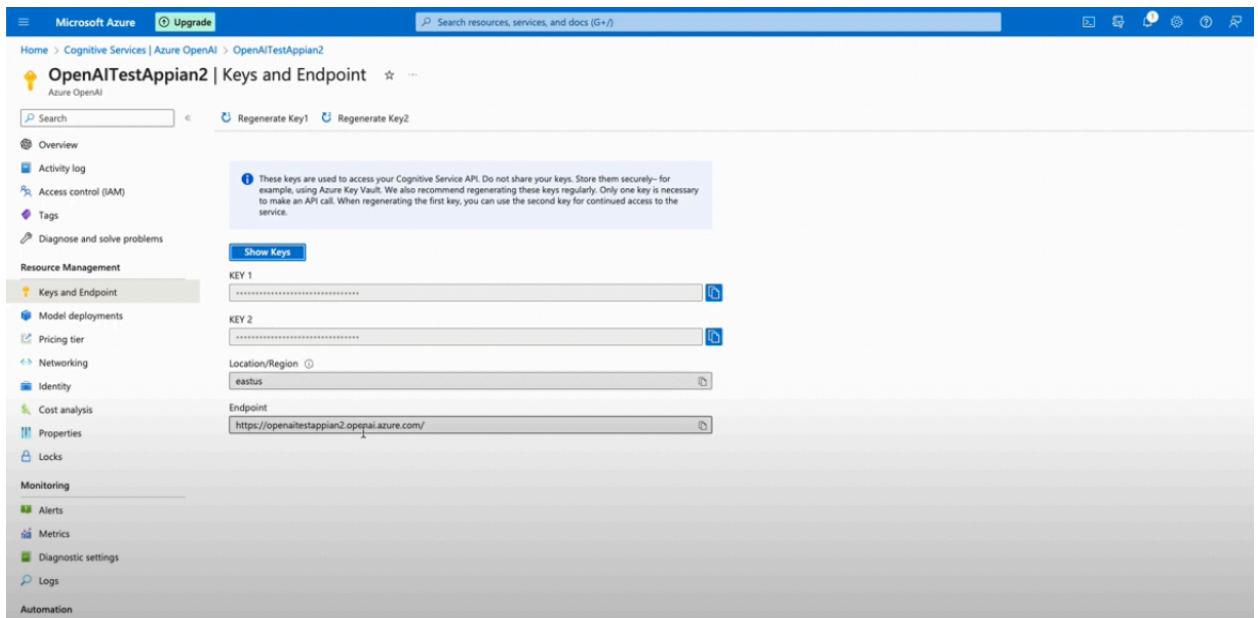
Microsoft Azure Upgrade

Search resources, services, and docs (G+/)

Home > Cognitive Services | Azure OpenAI > OpenAITestAppian2

OpenAITestAppian2 | Keys and Endpoint

Azure OpenAI

Search

Overview
Activity log
Access control (IAM)
Tags
Diagnose and solve problems

Resource Management
Keys and Endpoint
Model deployments
Pricing tier
Networking
Identity
Cost analysis
Properties
Locks

Monitoring
Alerts
Metrics
Diagnostic settings
Logs

Automation

Regenerate Key1 Regenerate Key2

These keys are used to access your Cognitive Service API. Do not share your keys. Store them securely– for example, using Azure Key Vault. We also recommend regenerating these keys regularly. Only one key is necessary to make an API call. When regenerating the first key, you can use the second key for continued access to the service.

Show Keys

KEY 1
••••••••••••••••••••••••••••••••

KEY 2
••••••••••••••••••••••••••••••••

Location/Region
eastus

Endpoint
https://openaitestappian2.openai.azure.com/